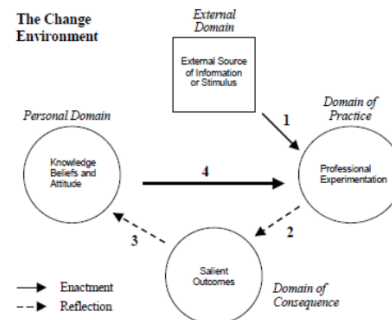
The Change Environment

External Domain

External Source of Information or Stimulus

Personal Domain

Knowledge Beliefs and Attitude

Domain of Practice

Professional Experimentation

1

4

2

3

Salient Outcomes

Domain of Consequence

Enactment

Reflection